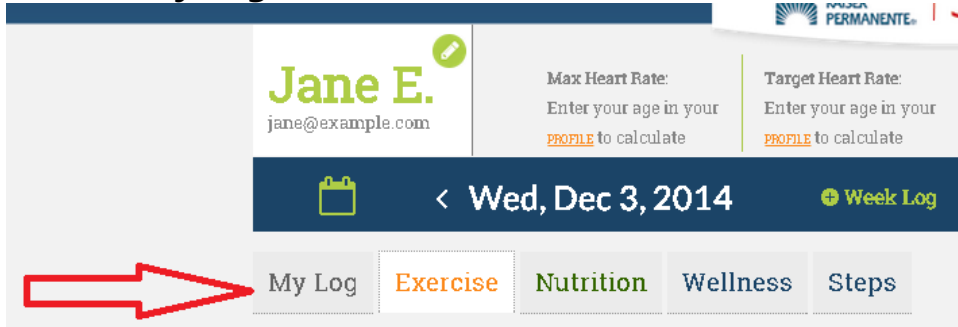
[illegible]
KAISER PERMANENTE

Jane E.
jane@example.com

Max Heart Rate:
Enter your age in your PROFILE to calculate

Target Heart Rate:
Enter your age in your PROFILE to calculate

< Wed, Dec 3, 2014

Week Log

My Log | Exercise | Nutrition | Wellness | Steps